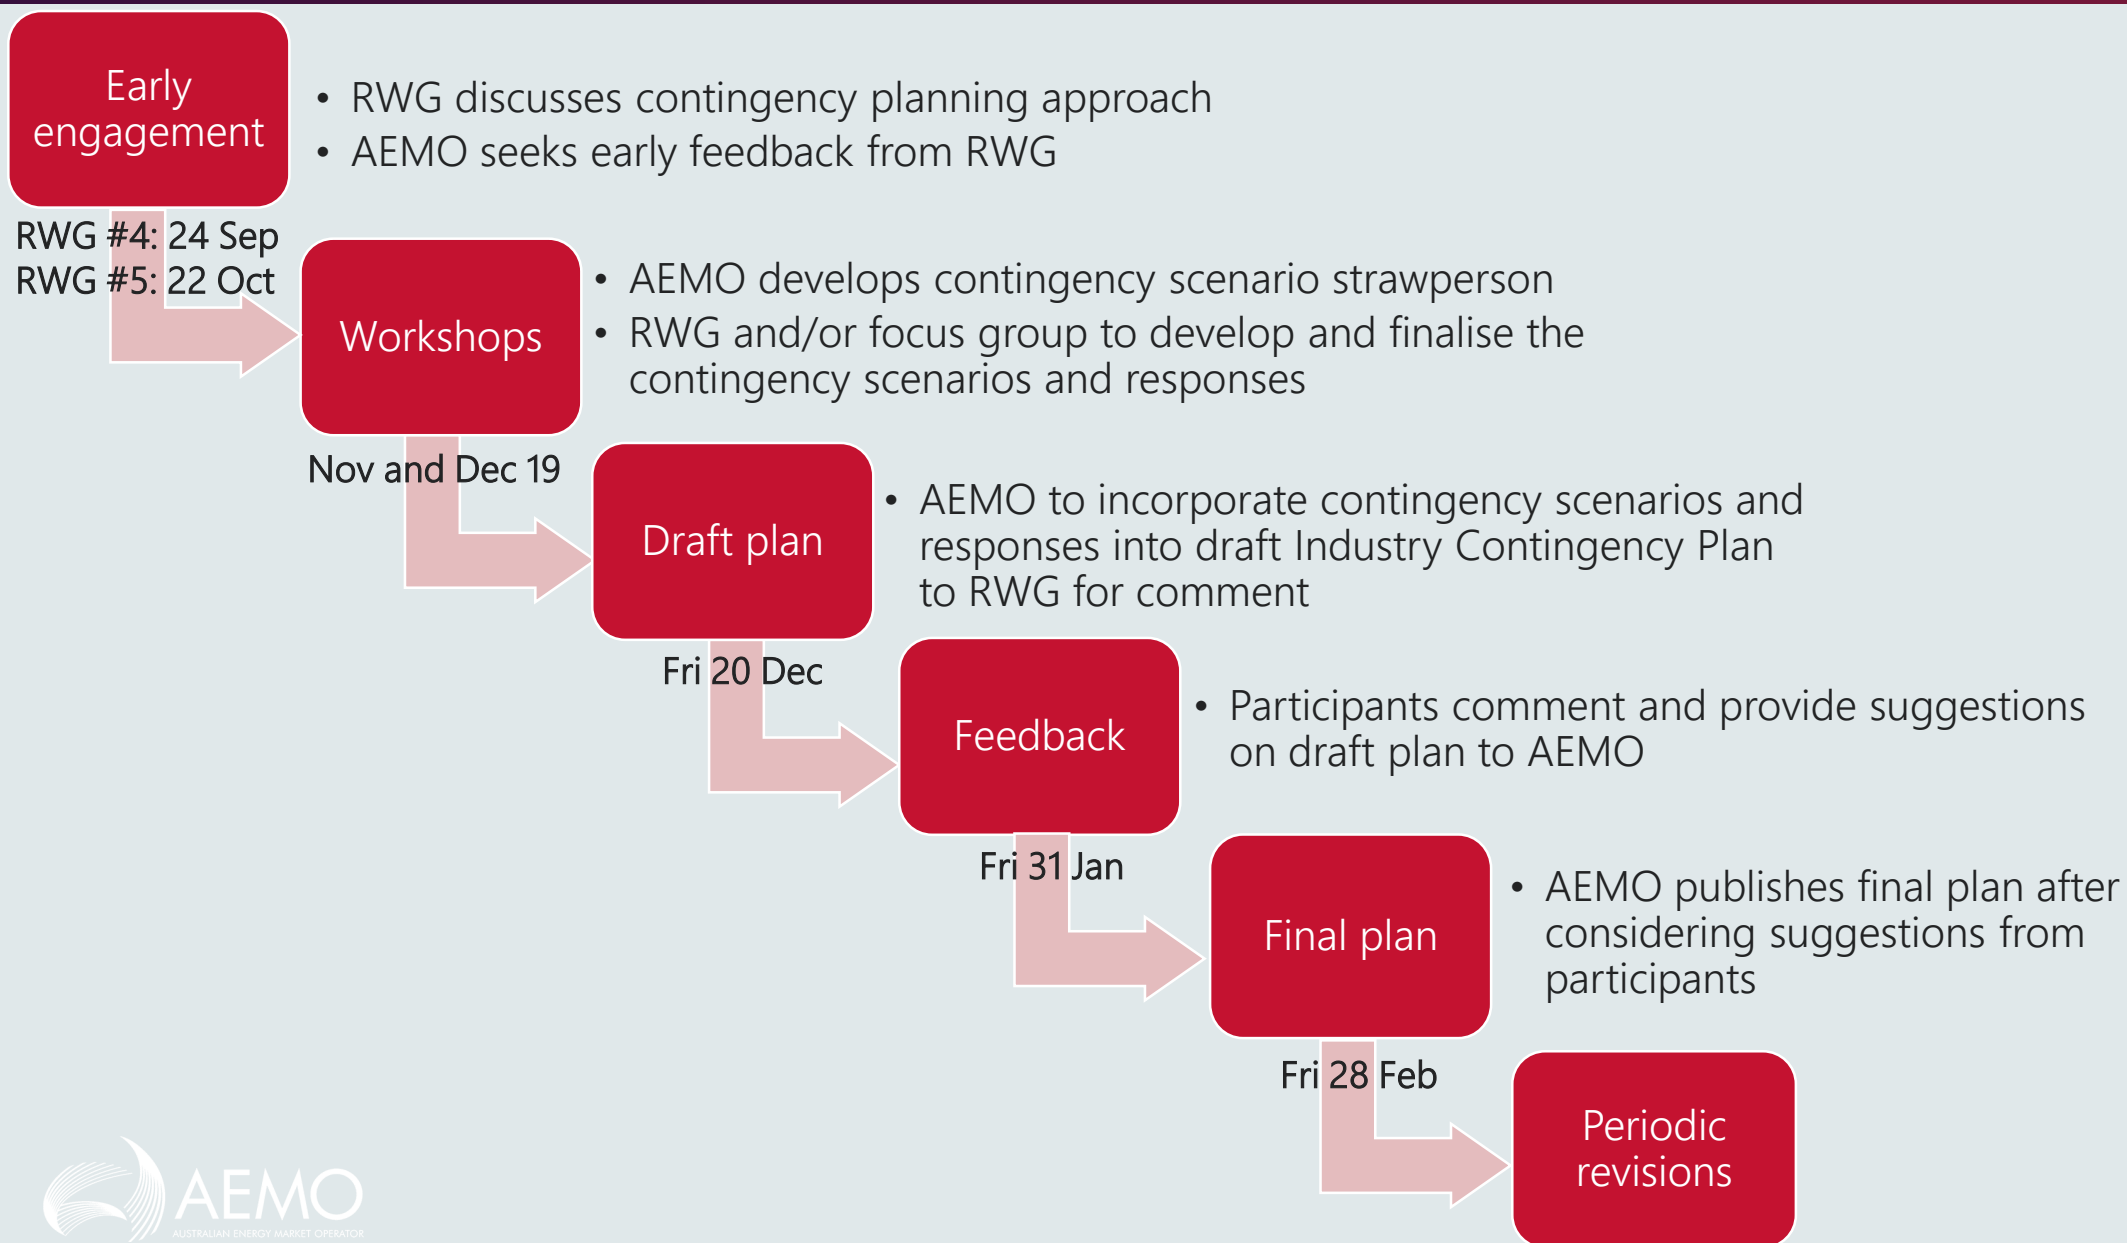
Early engagement

• RWG discusses contingency planning approach
• AEMO seeks early feedback from RWG

RWG #4: 24 Sep
RWG #5: 22 Oct

Workshops

• AEMO develops contingency scenario strawperson
• RWG and/or focus group to develop and finalise the contingency scenarios and responses

Nov and Dec 19

Draft plan

• AEMO to incorporate contingency scenarios and responses into draft Industry Contingency Plan to RWG for comment

Fri 20 Dec

Feedback

• Participants comment and provide suggestions on draft plan to AEMO

Fri 31 Jan

Final plan

• AEMO publishes final plan after considering suggestions from participants

Fri 28 Feb

Periodic revisions

AEMO
AUSTRALIAN ENERGY MARKET OPERATOR